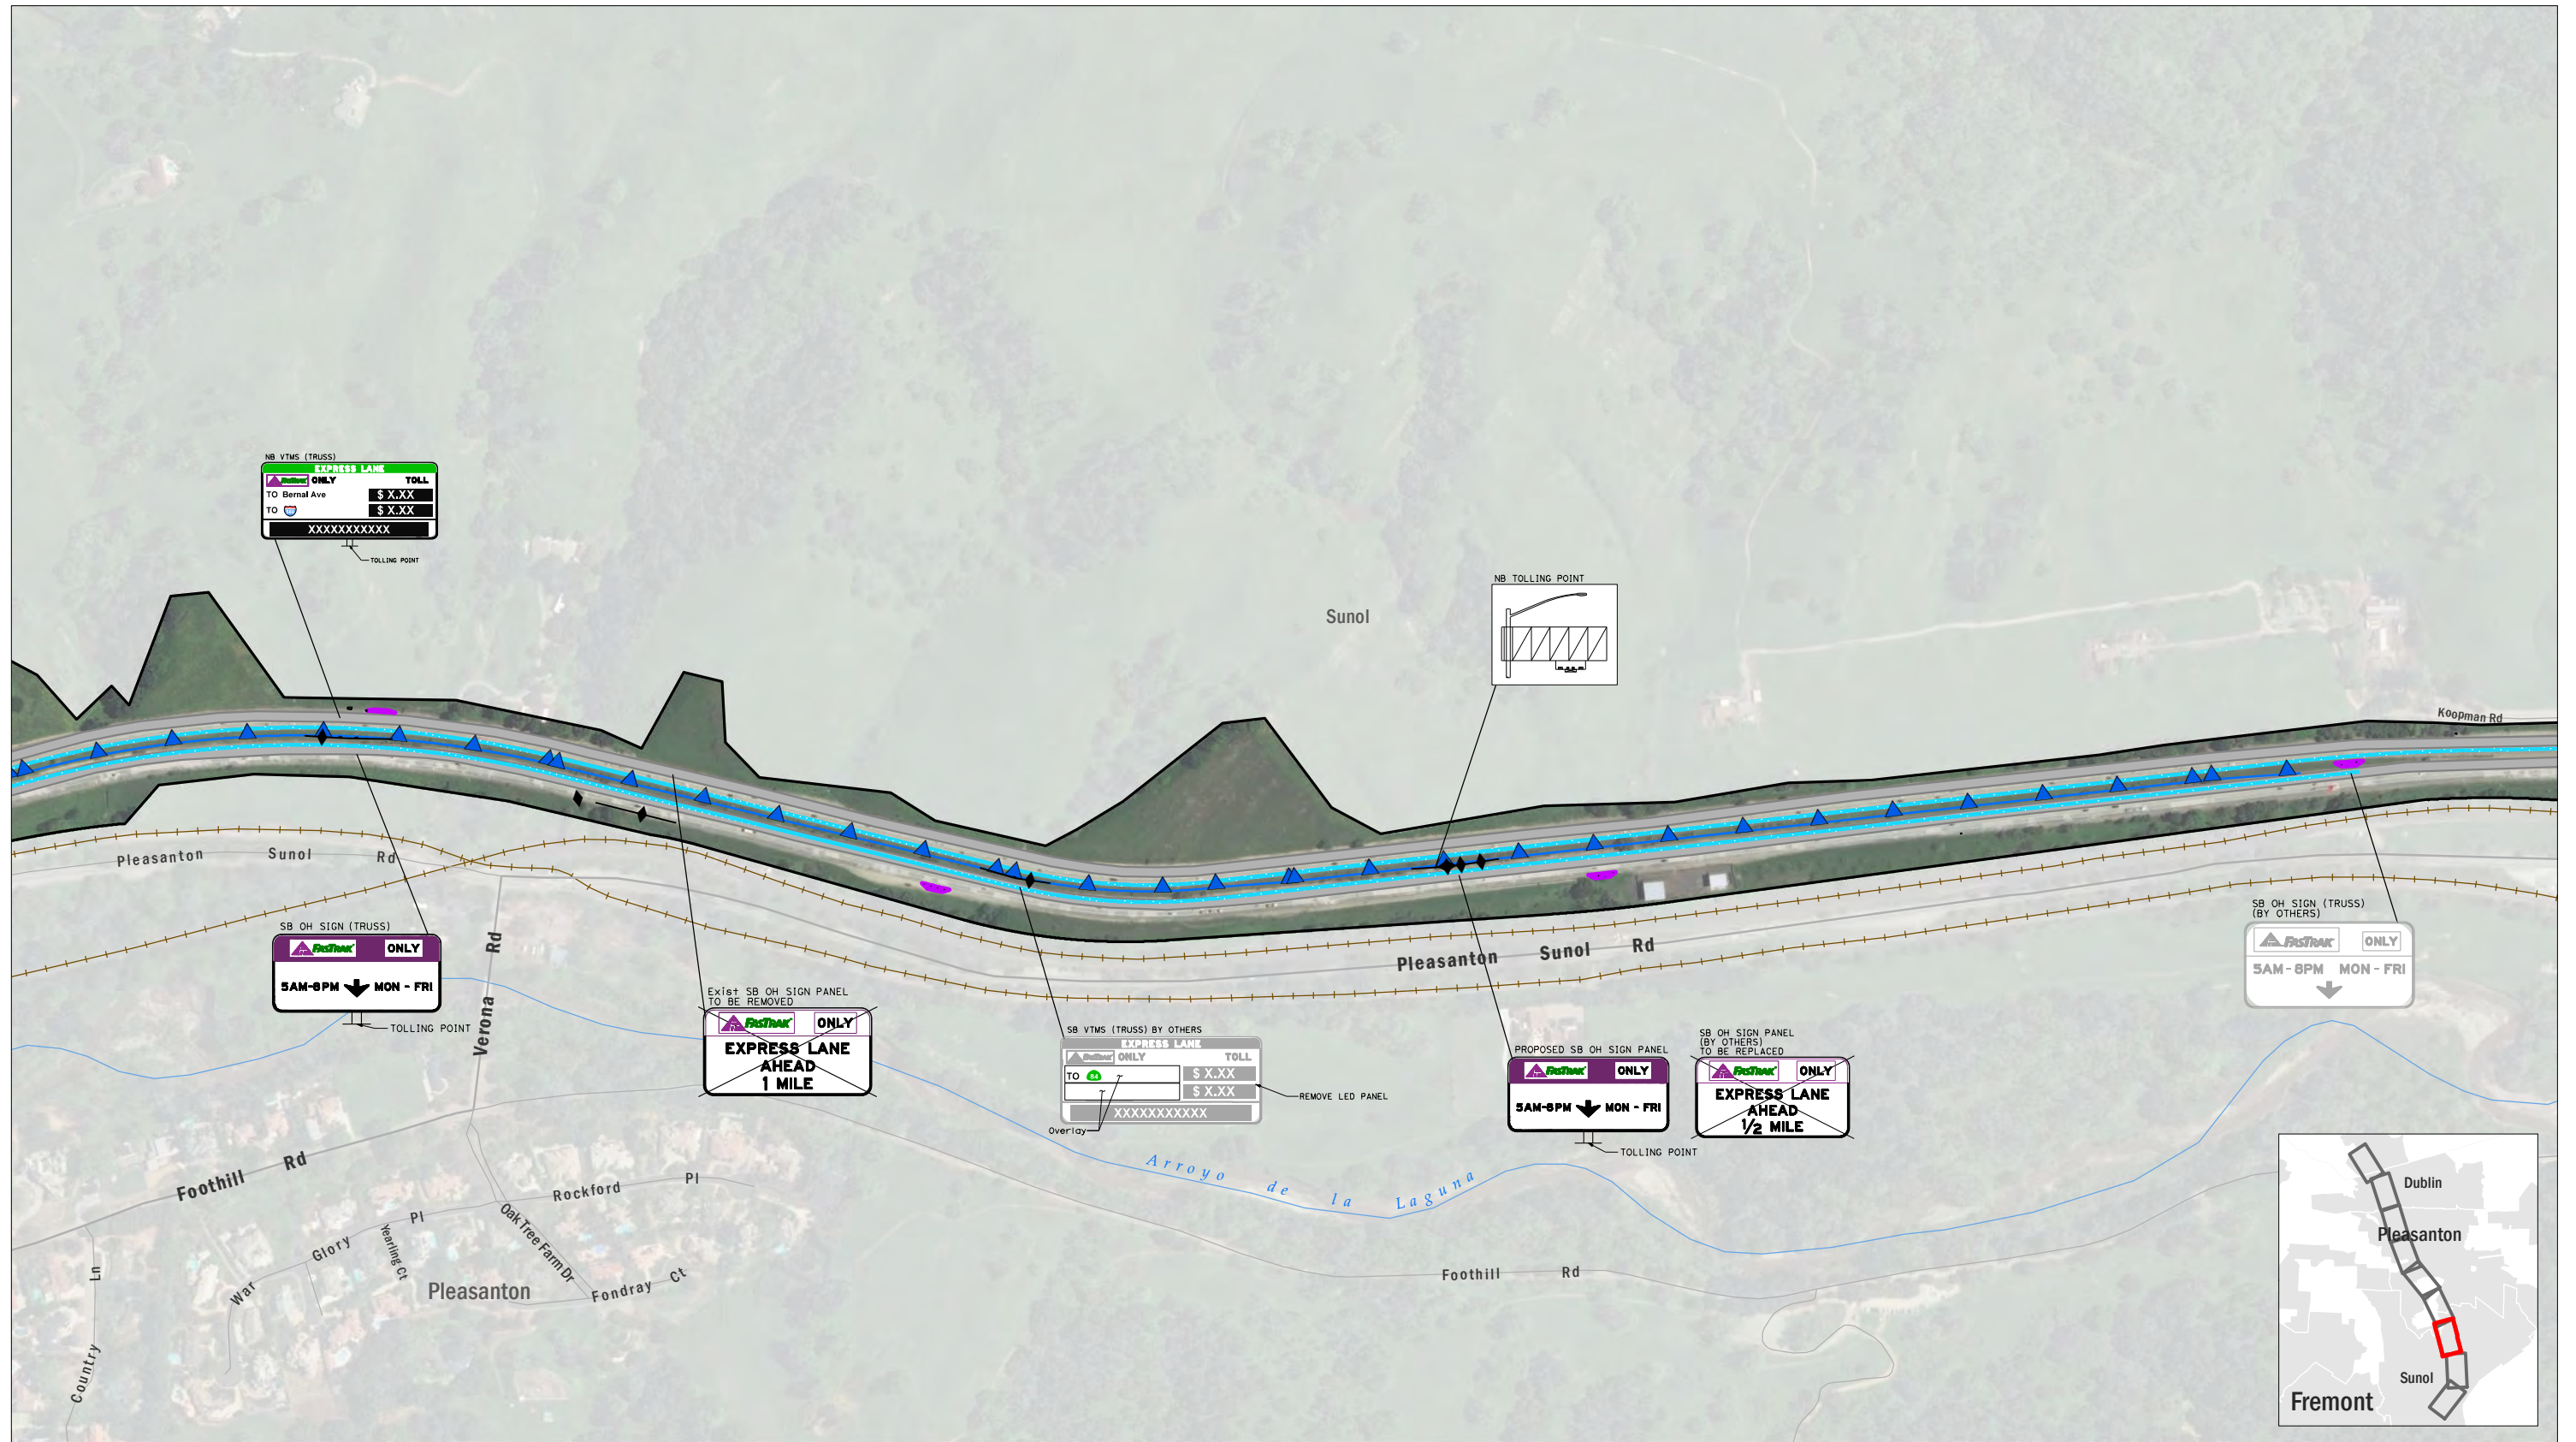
NB VTMS (TRUSS)
EXPRESS LANE
FasTrak ONLY TOLL
TO Bernal Ave $ X.XX
TO $ X.XX
XXXXXXXXXXX
TOLLING POINT

Sunol

NB TOLLING POINT

Koopman Rd

Pleasanton Sunol Rd

SB OH SIGN (TRUSS)
FasTrak ONLY
5AM-8PM MON - FRI
TOLLING POINT

Verona Rd

Exist SB OH SIGN PANEL TO BE REMOVED
FasTrak ONLY
EXPRESS LANE AHEAD 1 MILE

SB VTMS (TRUSS) BY OTHERS
EXPRESS LANE
FasTrak ONLY TOLL
TO 84 $ X.XX
$ X.XX
XXXXXXXXXXX
REMOVE LED PANEL
Overlay

Pleasanton Sunol Rd

PROPOSED SB OH SIGN PANEL
FasTrak ONLY
5AM-8PM MON - FRI
TOLLING POINT

SB OH SIGN PANEL (BY OTHERS) TO BE REPLACED
FasTrak ONLY
EXPRESS LANE AHEAD 1/2 MILE

SB OH SIGN (TRUSS) (BY OTHERS)
FasTrak ONLY
5AM - 8PM MON - FRI

Arroyo de la Laguna

Foothill Rd
Rockford Pl
Oak Tree Farm Dr
Glory Pl
Yearling Ct
War
Ln
Country
Pleasanton
Fondray Ct
Foothill Rd

Dublin
Pleasanton
Sunol
Fremont